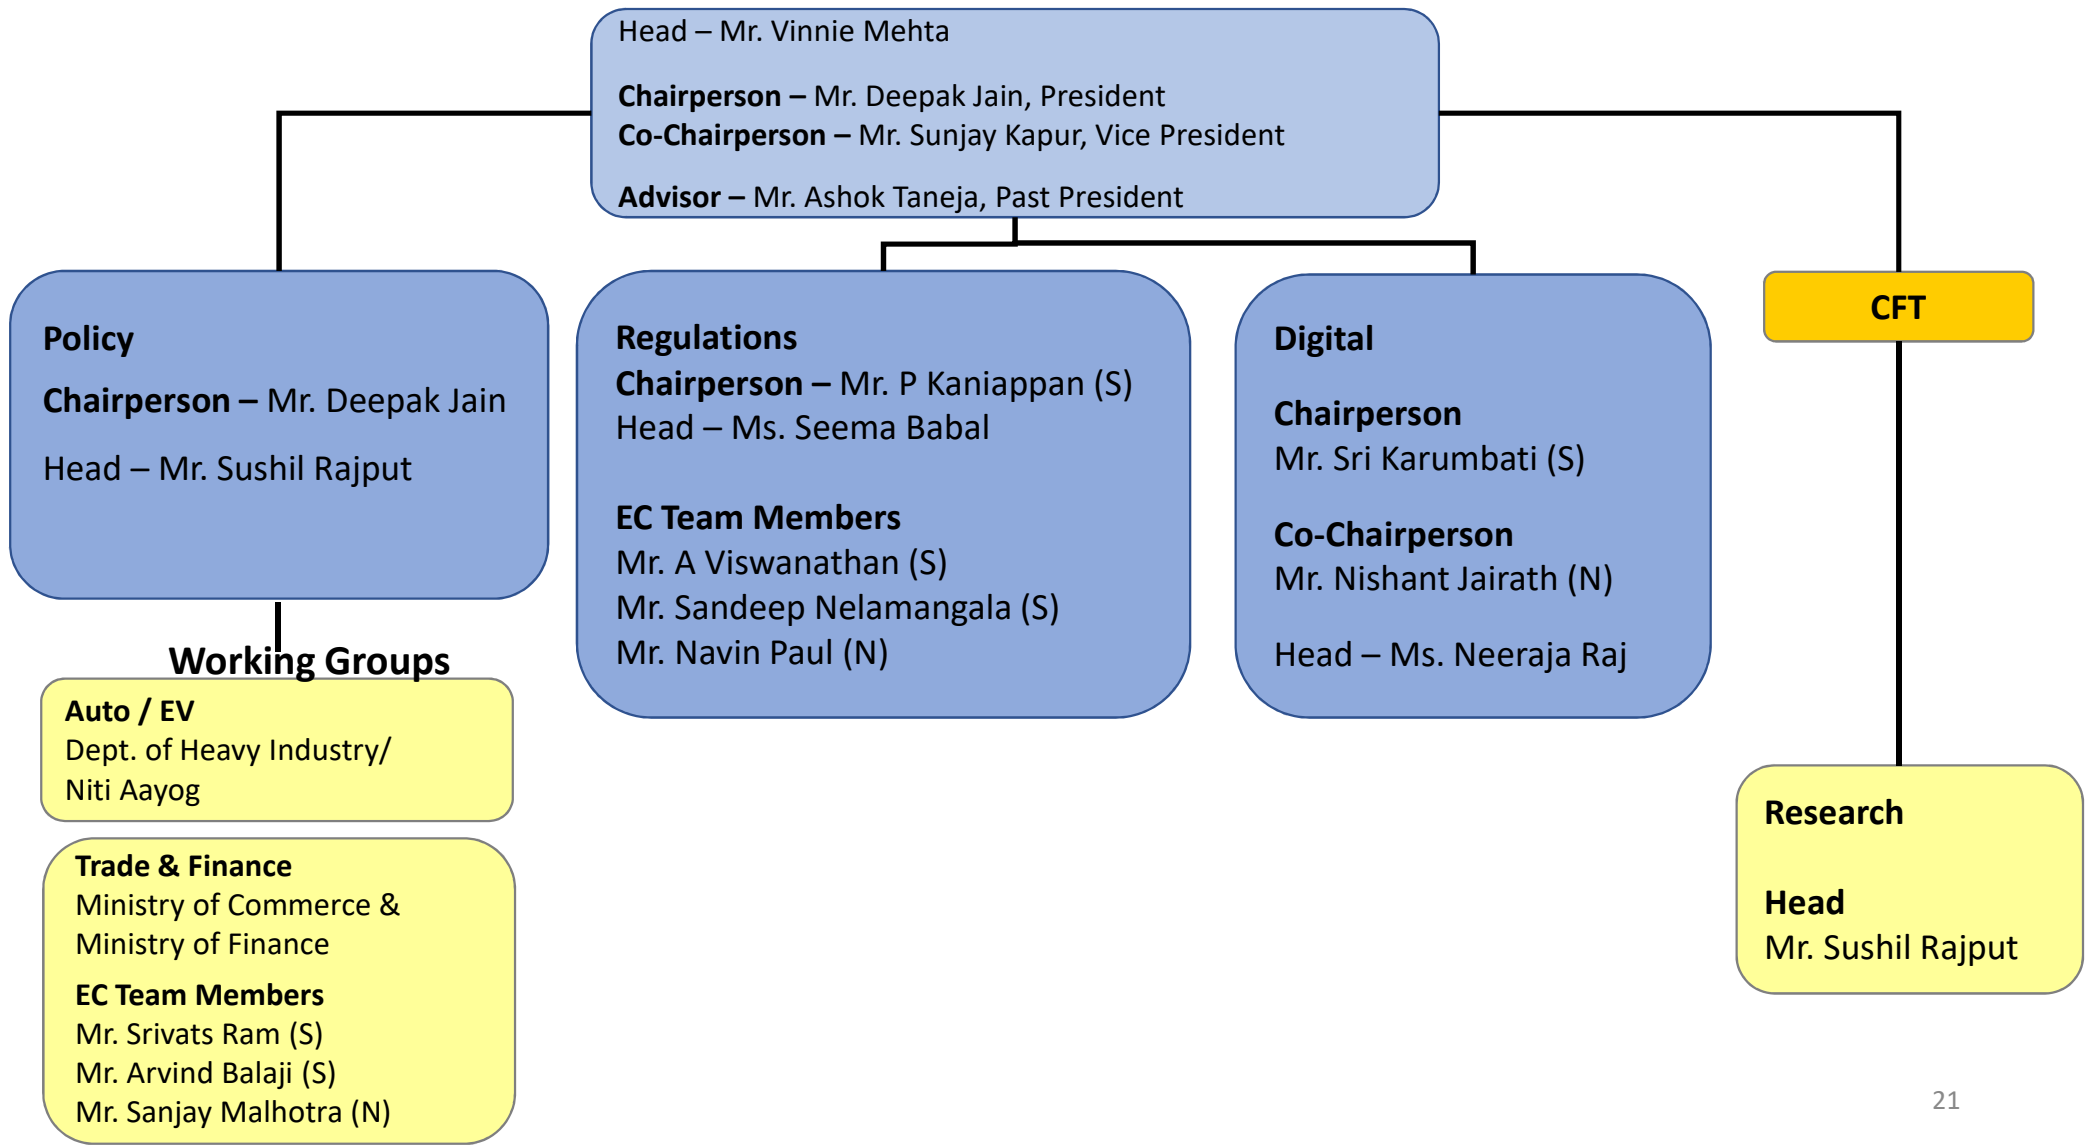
Head – Mr. Vinnie Mehta

**Chairperson –** Mr. Deepak Jain, President
**Co-Chairperson –** Mr. Sunjay Kapur, Vice President

**Advisor –** Mr. Ashok Taneja, Past President

**Policy**

**Chairperson –** Mr. Deepak Jain

Head – Mr. Sushil Rajput

**Working Groups**

**Auto / EV**
Dept. of Heavy Industry/
Niti Aayog

**Trade & Finance**
Ministry of Commerce &
Ministry of Finance

**EC Team Members**
Mr. Srivats Ram (S)
Mr. Arvind Balaji (S)
Mr. Sanjay Malhotra (N)

**Regulations**
**Chairperson –** Mr. P Kaniappan (S)
Head – Ms. Seema Babal

**EC Team Members**
Mr. A Viswanathan (S)
Mr. Sandeep Nelamangala (S)
Mr. Navin Paul (N)

**Digital**

**Chairperson**
Mr. Sri Karumbati (S)

**Co-Chairperson**
Mr. Nishant Jairath (N)

Head – Ms. Neeraja Raj

**CFT**

**Research**

**Head**
Mr. Sushil Rajput

21